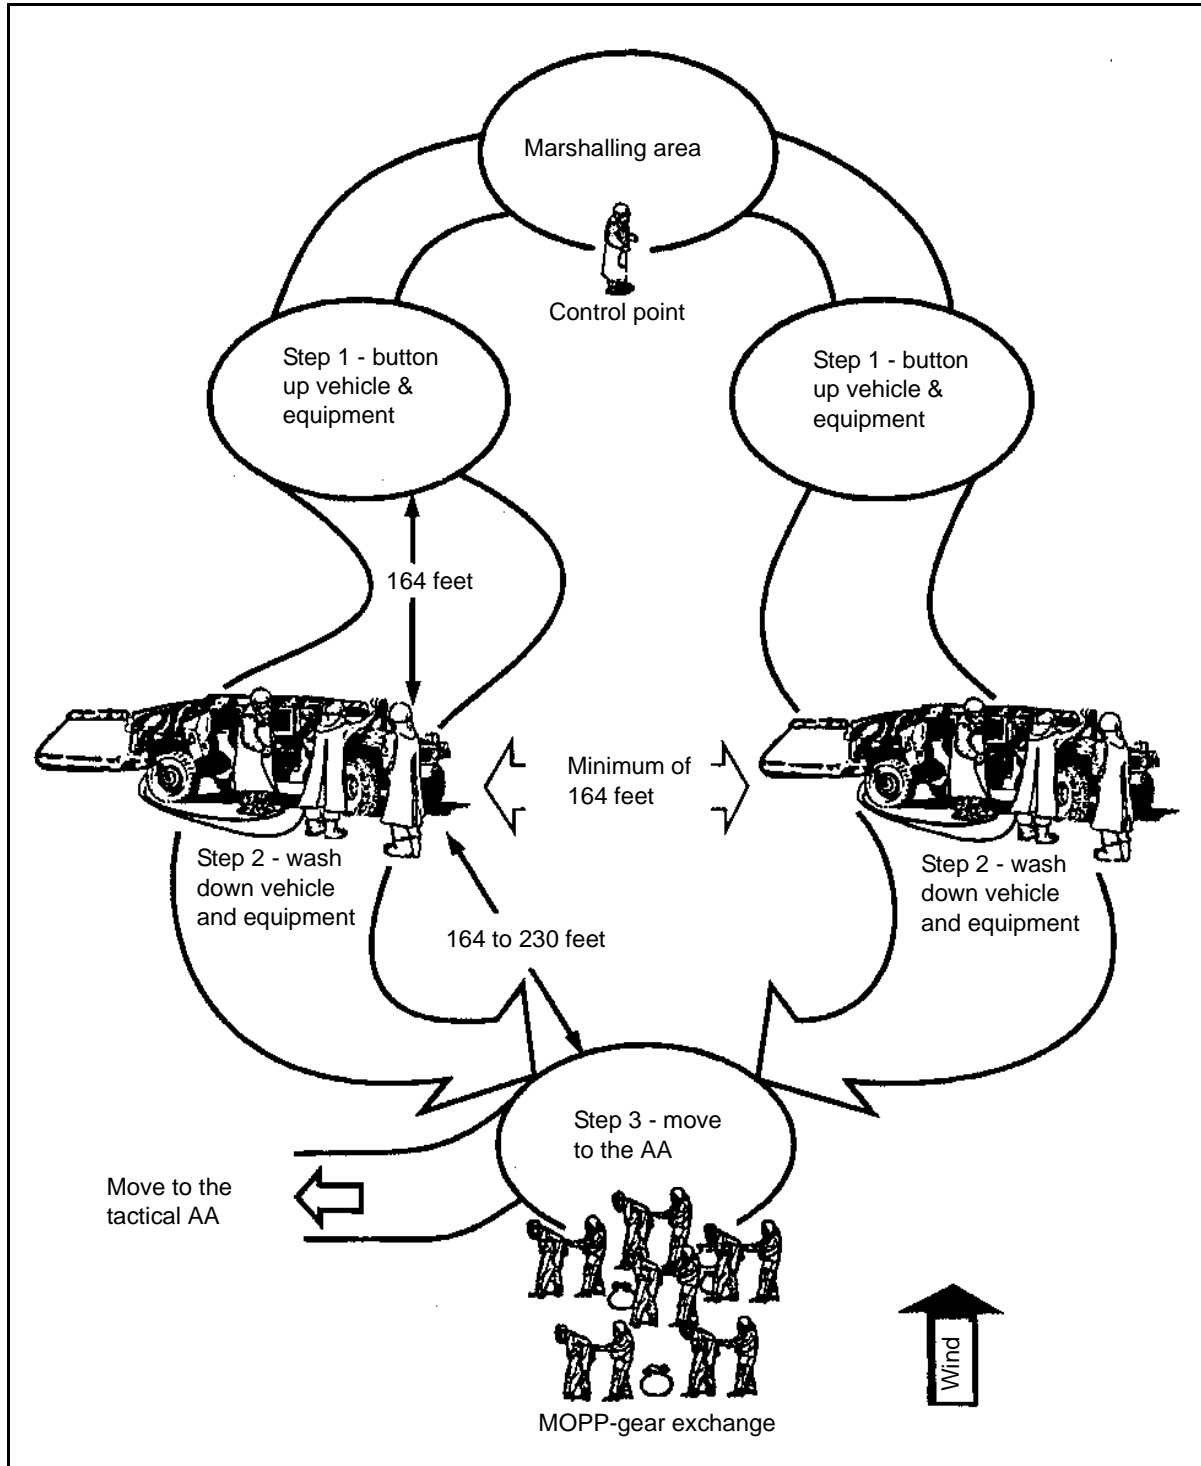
Marshalling area

Control point

Step 1 - button up vehicle & equipment

Step 1 - button up vehicle & equipment

164 feet

Minimum of 164 feet

Step 2 - wash down vehicle and equipment

Step 2 - wash down vehicle and equipment

164 to 230 feet

Step 3 - move to the AA

Move to the tactical AA

Wind

MOPP-gear exchange